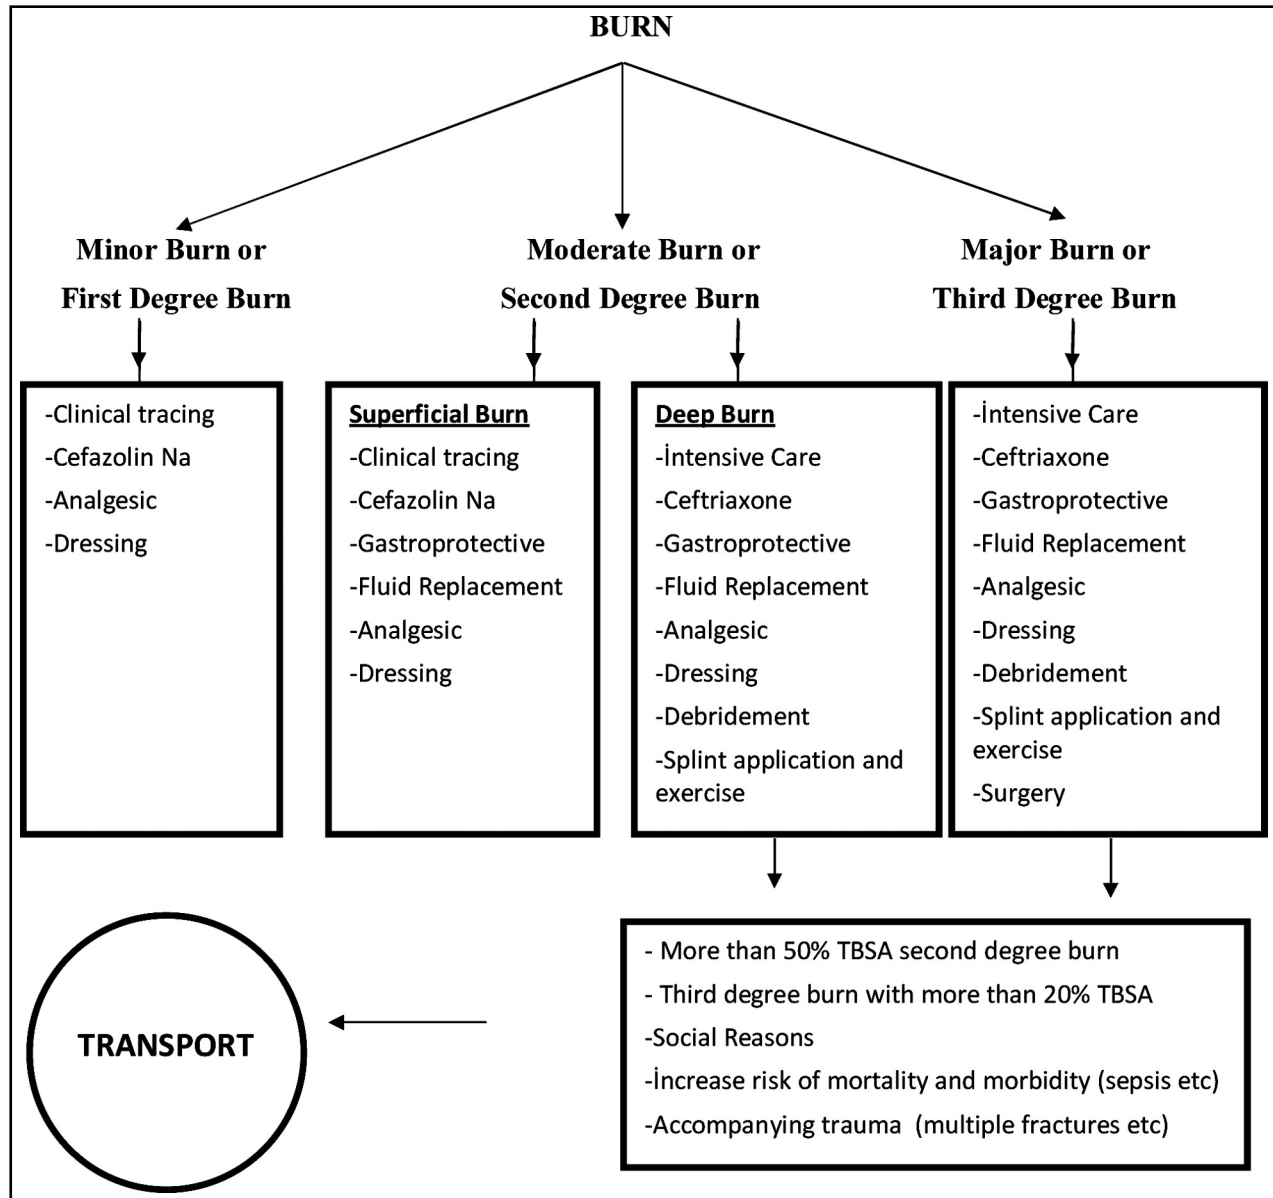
BURN

Minor Burn or
First Degree Burn

Moderate Burn or
Second Degree Burn

Major Burn or
Third Degree Burn

-Clinical tracing
-Cefazolin Na
-Analgesic
-Dressing

Superficial Burn
-Clinical tracing
-Cefazolin Na
-Gastroprotective
-Fluid Replacement
-Analgesic
-Dressing

Deep Burn
-İntensive Care
-Ceftriaxone
-Gastroprotective
-Fluid Replacement
-Analgesic
-Dressing
-Debridement
-Splint application and exercise

-İntensive Care
-Ceftriaxone
-Gastroprotective
-Fluid Replacement
-Analgesic
-Dressing
-Debridement
-Splint application and exercise
-Surgery

- More than 50% TBSA second degree burn
- Third degree burn with more than 20% TBSA
-Social Reasons
-İncrease risk of mortality and morbidity (sepsis etc)
-Accompanying trauma (multiple fractures etc)

TRANSPORT